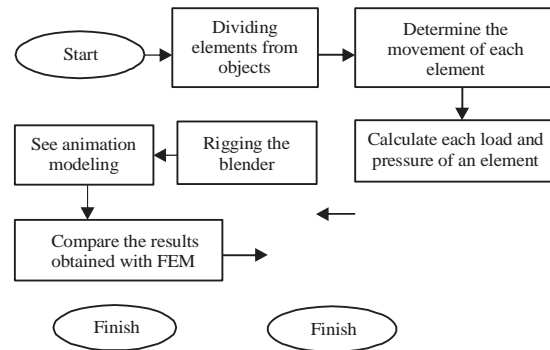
Start

Dividing elements from objects

Determine the movement of each element

Calculate each load and pressure of an element

Rigging the blender

See animation modeling

Compare the results obtained with FEM

Finish

Finish